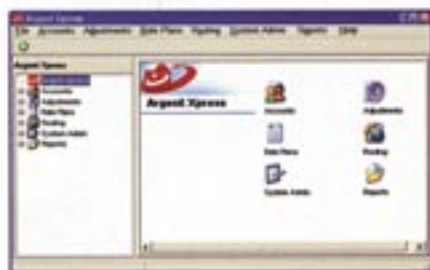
Argent Xpress
File Accounts Adjustments Rate Plans Routing System Admin Reports Help
Argent Xpress
Argent Xpress
Accounts
Adjustments
Rate Plans
Routing
System Admin
Reports
Argent Xpress
Accounts
Adjustments
Rate Plans
Routing
System Admin
Reports